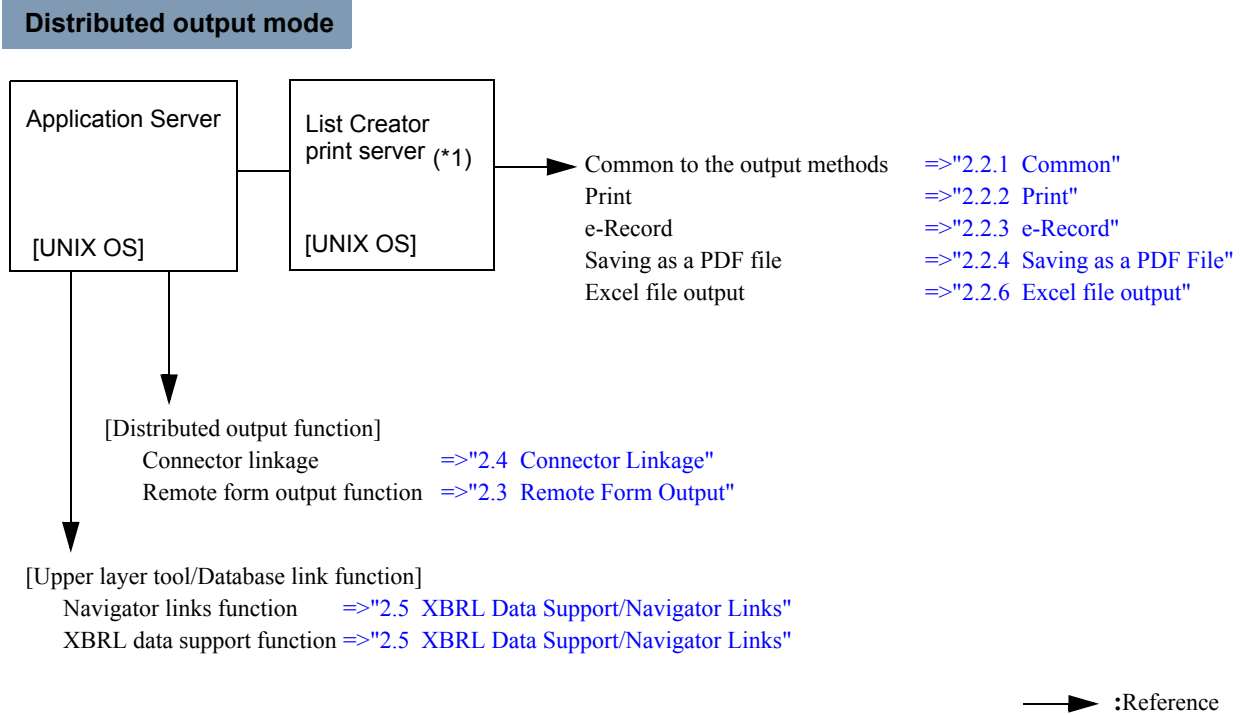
Distributed output mode

Application Server

[UNIX OS]

List Creator print server (*1)

[UNIX OS]

Common to the output methods =>"2.2.1 Common"
Print =>"2.2.2 Print"
e-Record =>"2.2.3 e-Record"
Saving as a PDF file =>"2.2.4 Saving as a PDF File"
Excel file output =>"2.2.6 Excel file output"

[Distributed output function]
Connector linkage =>"2.4 Connector Linkage"
Remote form output function =>"2.3 Remote Form Output"

[Upper layer tool/Database link function]
Navigator links function =>"2.5 XBRL Data Support/Navigator Links"
XBRL data support function =>"2.5 XBRL Data Support/Navigator Links"

:Reference